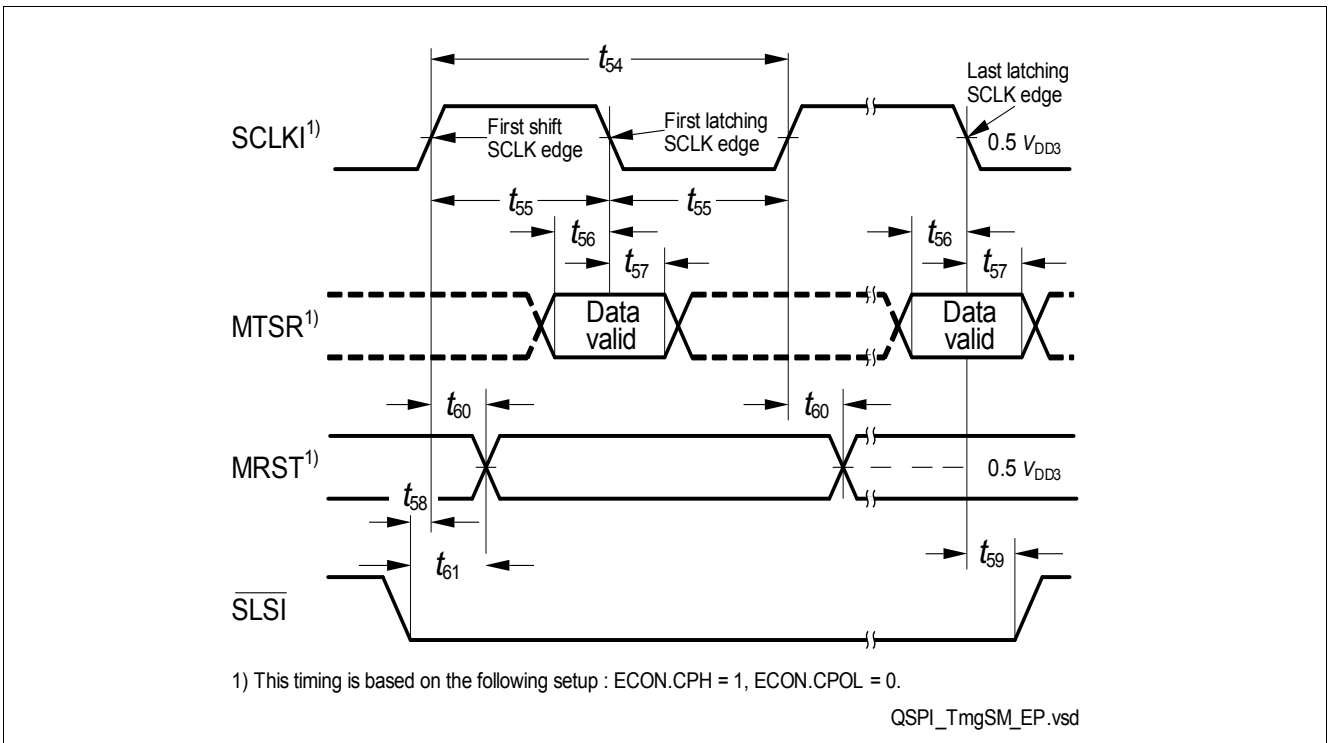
$t_{54}$

Last latching SCLK edge

SCLKI$^{1)}$

First shift SCLK edge

First latching SCLK edge

0.5 $V_{DD3}$

$t_{55}$

$t_{55}$

$t_{56}$

$t_{57}$

$t_{56}$

$t_{57}$

MTSR$^{1)}$

Data valid

Data valid

$t_{60}$

$t_{60}$

MRST$^{1)}$

0.5 $V_{DD3}$

$t_{58}$

$t_{61}$

$t_{59}$

$\overline{SLSI}$

1) This timing is based on the following setup : ECON.CPH = 1, ECON.CPOL = 0.

QSPI_TmgSM_EP.vsd